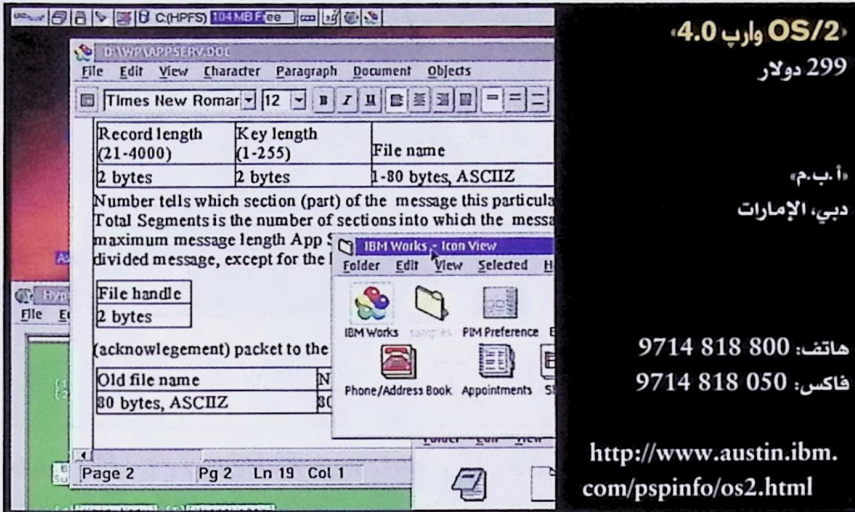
C:(HPFS) 104 MB Free

D:\WP\APPSERV.DOC

File Edit View Character Paragraph Document Objects

Times New Roman 12 B I U

| Record length (21-4000) | Key length (1-255) | File name |
|---|---|---|
| 2 bytes | 2 bytes | 1-80 bytes, ASCIIZ |

Number tells which section (part) of the message this particula Total Segments is the number of sections into which the messa maximum message length App S divided message, except for the l

| File handle |
|---|
| 2 bytes |

(acknowledgement) packet to the

| Old file name | N |
|---|---|
| 80 bytes, ASCIIZ | 80 |

IBM Works - Icon View

Folder Edit View Selected H

IBM Works samples PIM Preference

Phone/Address Book Appointments

File

Page 2 Pg 2 Ln 19 Col 1

«OS/2 وارب 4.0»
299 دولار

«آ.ب.م»
دبي، الإمارات

هاتف: 800 818 9714
فاكس: 050 818 9714

http://www.austin.ibm.com/pspinfo/os2.html